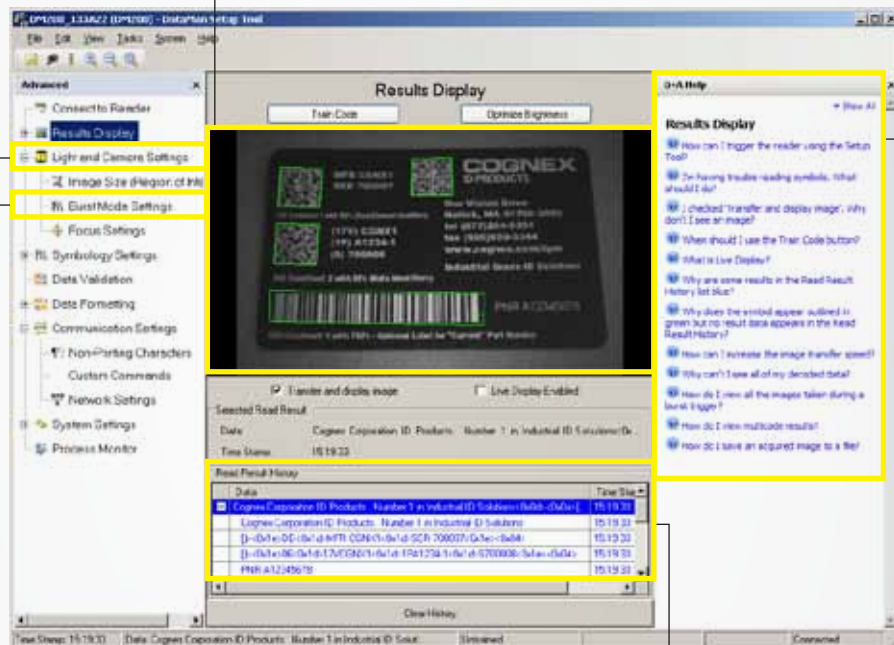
DM100_133622 (DM100) - DataMan Setup Tool

File Edit View Tasks Screen Help

Advanced

Connect to Reader
Results Display
Light and Camera Settings
Image Size (Region of Int
Burst Mode Settings
Focus Settings
Symbology Settings
Data Validation
Data Formatting
Communication Settings
Non-Printing Characters
Custom Commands
Network Settings
System Settings
Process Monitor

Results Display

Train Code
Optimize Brightness

COGNEX
ID PRODUCTS

(17) C03061
(11) A1234-1
(3) 700008

PNR A12345678

Transfer and display image
Live Display Enabled

Selected Read Result

| Data | Cognex Corporation ID Products Number 1 in Industrial ID Solutions<0... |
|---|---|
| Time Stamp | 15:19:33 |

Read Result History

| Data | Time Sta |
|---|---|
| Cognex Corporation ID Products Number 1 in Industrial ID Solutions<0x0d><0x0a>[... | 15:19:33 |
| Cognex Corporation ID Products Number 1 in Industrial ID Solutions | 15:19:33 |
| [)<0x1e>DD<0x1d>MFR CGN<0x1d>SER 700007<0x1e><0x04> | 15:19:33 |
| [)<0x1e>06<0x1d>17VCGN<0x1d>1P A1234-1<0x1d>S700008<0x1e><0x04> | 15:19:33 |
| PNR A12345678 | 15:19:33 |

Clear History

Q+A Help

Show All

Results Display

How can I trigger the reader using the Setup Tool?

I'm having trouble reading symbols. What should I do?

I checked "transfer and display image". Why don't I see an image?

When should I use the Train Code button?

What is Live Display?

Why are some results in the Read Result History list blue?

Why does the symbol appear outlined in green but no result data appears in the Read Result History?

How can I increase the image transfer speed?

Why can't I see all of my decoded data?

How do I view all the images taken during a burst trigger?

How do I view multicode results?

How do I save an acquired image to a file?

Time Stamp: 15:19:33 | Data: Cognex Corporation ID Products Number 1 in Industrial ID Solut... | Untrained | Connected